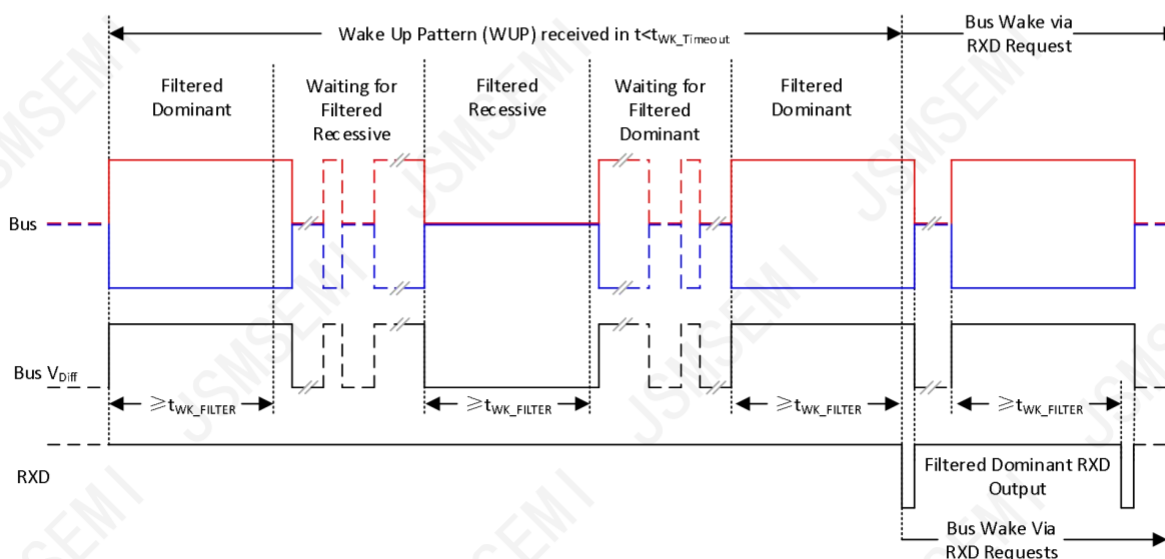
Wake Up Pattern (WUP) received in t<$t_{WK\_Timeout}$

Bus Wake via RXD Request

Filtered Dominant

Waiting for Filtered Recessive

Filtered Recessive

Waiting for Filtered Dominant

Filtered Dominant

Bus

Bus $V_{Diff}$

$\geqslant t_{WK\_FILTER}$

$\geqslant t_{WK\_FILTER}$

$\geqslant t_{WK\_FILTER}$

$\geqslant t_{WK\_FILTER}$

RXD

Filtered Dominant RXD Output

Bus Wake Via RXD Requests

JSMSEMI

JSMSEMI

JSMSEMI

JSMSEMI

JSMSEMI

JSMSEMI